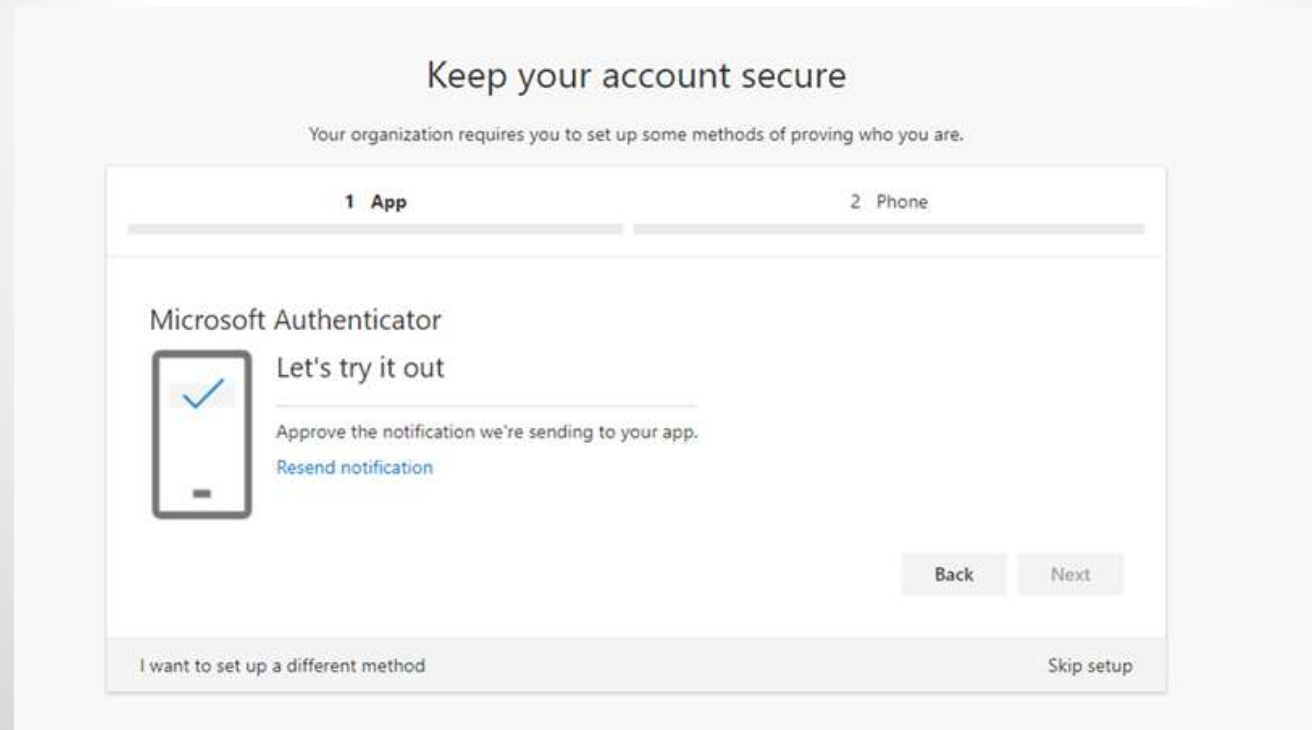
Keep your account secure

Your organization requires you to set up some methods of proving who you are.

1 App

2 Phone

Microsoft Authenticator

Let's try it out

Approve the notification we're sending to your app.

Resend notification

Back

Next

I want to set up a different method

Skip setup